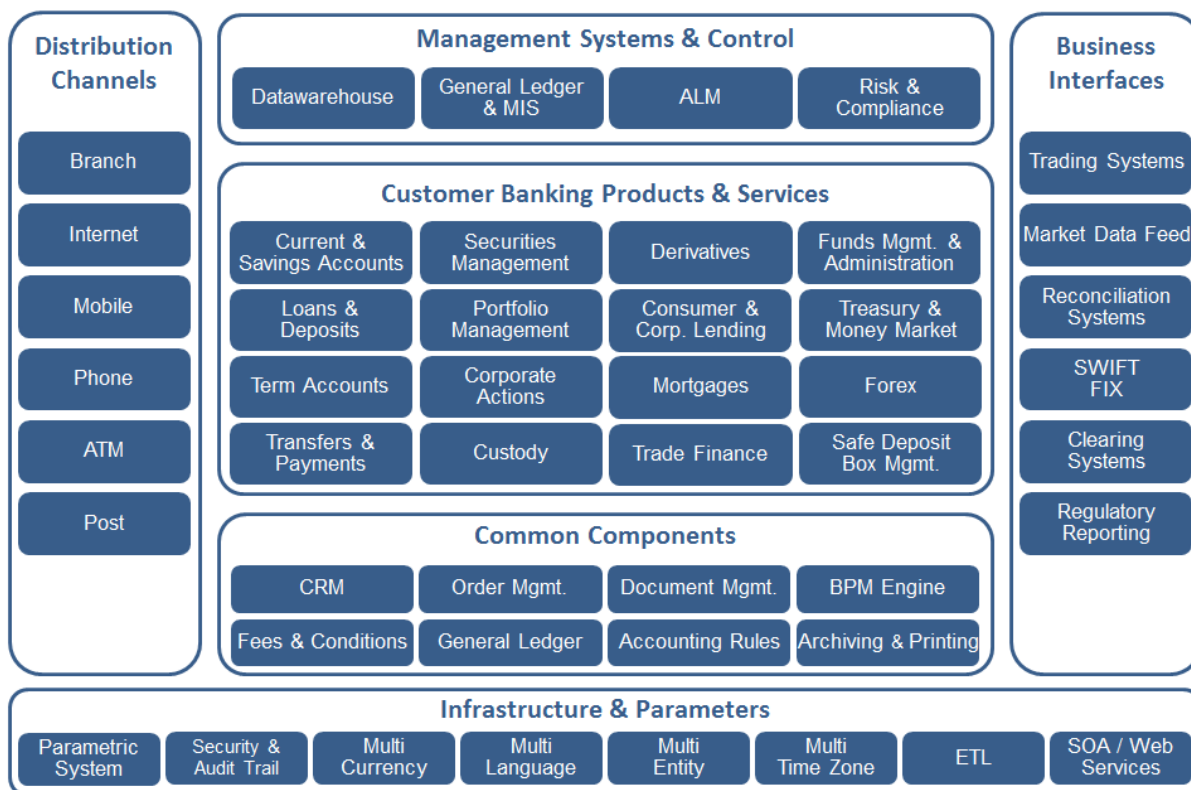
Distribution Channels

Branch

Internet

Mobile

Phone

ATM

Post

Management Systems & Control

Datawarehouse

General Ledger & MIS

ALM

Risk & Compliance

Customer Banking Products & Services

| | | | |
|---|---|---|---|
| Current & Savings Accounts | Securities Management | Derivatives | Funds Mgmt. & Administration |
| Loans & Deposits | Portfolio Management | Consumer & Corp. Lending | Treasury & Money Market |
| Term Accounts | Corporate Actions | Mortgages | Forex |
| Transfers & Payments | Custody | Trade Finance | Safe Deposit Box Mgmt. |

Common Components

| | | | |
|---|---|---|---|
| CRM | Order Mgmt. | Document Mgmt. | BPM Engine |
| Fees & Conditions | General Ledger | Accounting Rules | Archiving & Printing |

Business Interfaces

Trading Systems

Market Data Feed

Reconciliation Systems

SWIFT FIX

Clearing Systems

Regulatory Reporting

Infrastructure & Parameters

Parametric System

Security & Audit Trail

Multi Currency

Multi Language

Multi Entity

Multi Time Zone

ETL

SOA / Web Services